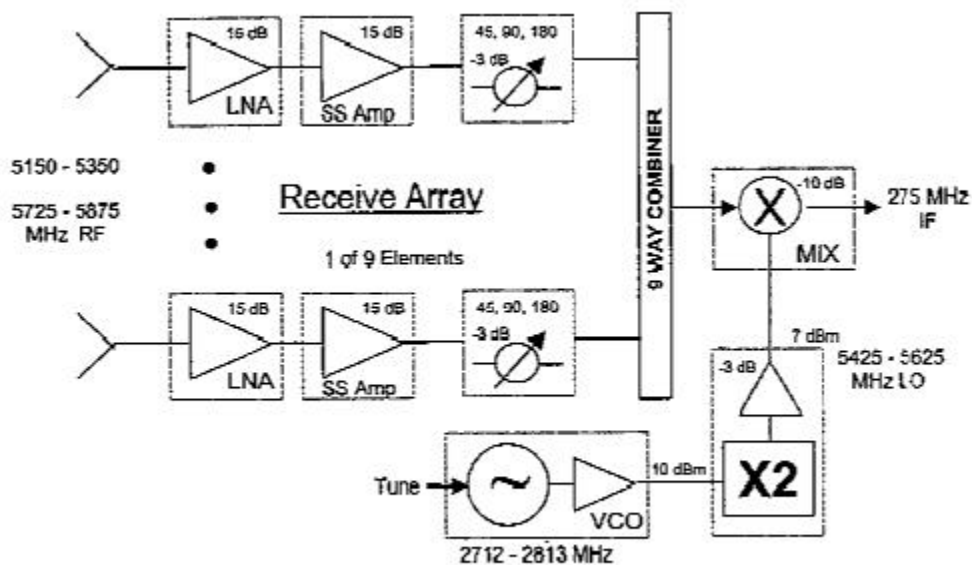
15 dB
LNA
15 dB
SS Amp
45, 90, 180
-3 dB
9 WAY COMBINER
5150 - 5350
5725 - 5875
MHz RF
Receive Array
1 of 9 Elements
-10 dB
MIX
275 MHz
IF
15 dB
LNA
15 dB
SS Amp
45, 90, 180
-3 dB
7 dBm
-3 dB
5425 - 5625
MHz LO
Tune
VCO
10 dBm
X2
2712 - 2813 MHz